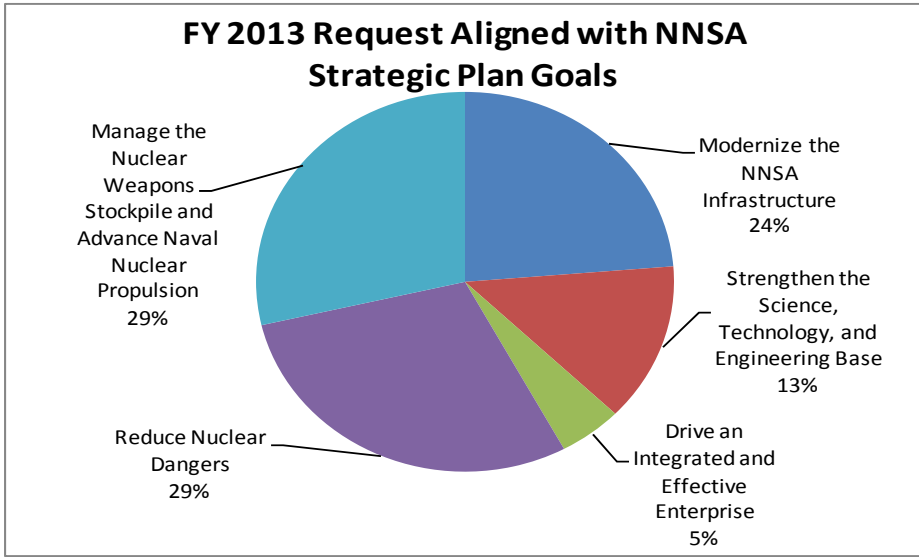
FY 2013 Request Aligned with NNSA Strategic Plan Goals

Modernize the NNSA Infrastructure 24%

Strengthen the Science, Technology, and Engineering Base 13%

Drive an Integrated and Effective Enterprise 5%

Reduce Nuclear Dangers 29%

Manage the Nuclear Weapons Stockpile and Advance Naval Nuclear Propulsion 29%